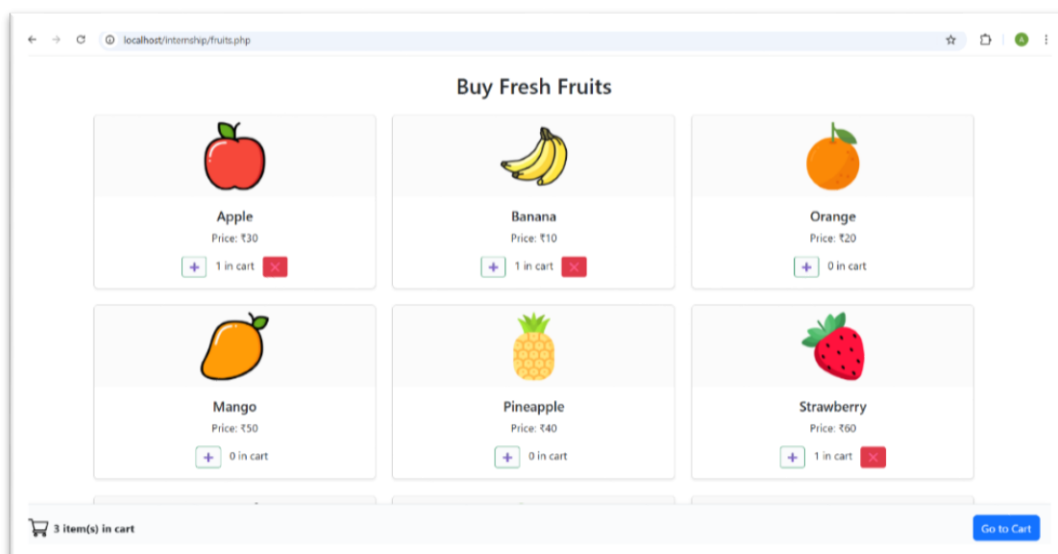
localhost/internship/fruits.php

Buy Fresh Fruits

Apple
Price: ₹30
+ 1 in cart ×

Banana
Price: ₹10
+ 1 in cart ×

Orange
Price: ₹20
+ 0 in cart

Mango
Price: ₹50
+ 0 in cart

Pineapple
Price: ₹40
+ 0 in cart

Strawberry
Price: ₹60
+ 1 in cart ×

3 item(s) in cart

Go to Cart